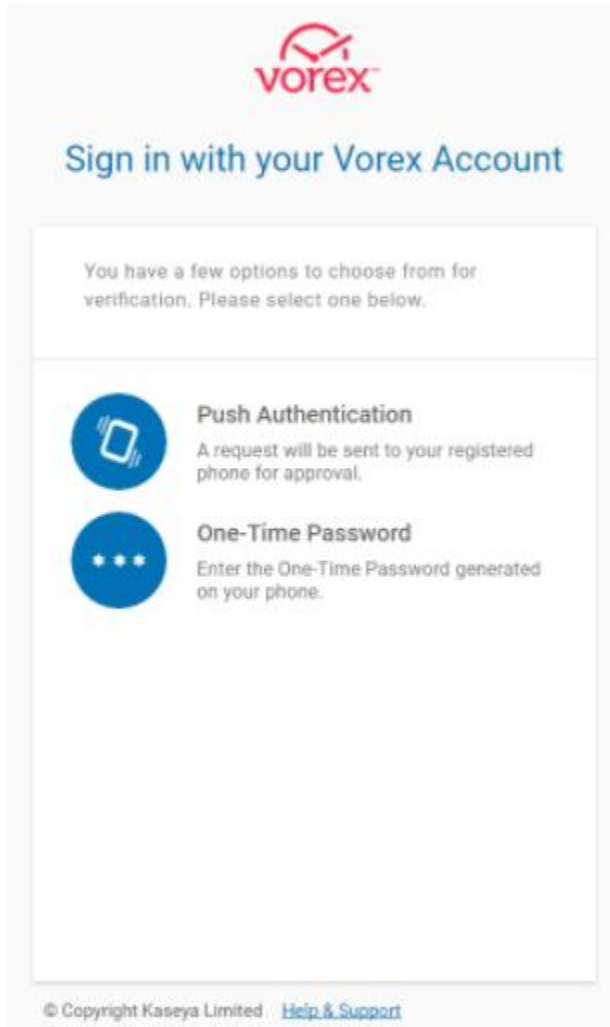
vorex™

Sign in with your Vorex Account

You have a few options to choose from for verification. Please select one below.

Push Authentication
A request will be sent to your registered phone for approval.

One-Time Password
Enter the One-Time Password generated on your phone.

© Copyright Kaseya Limited Help & Support